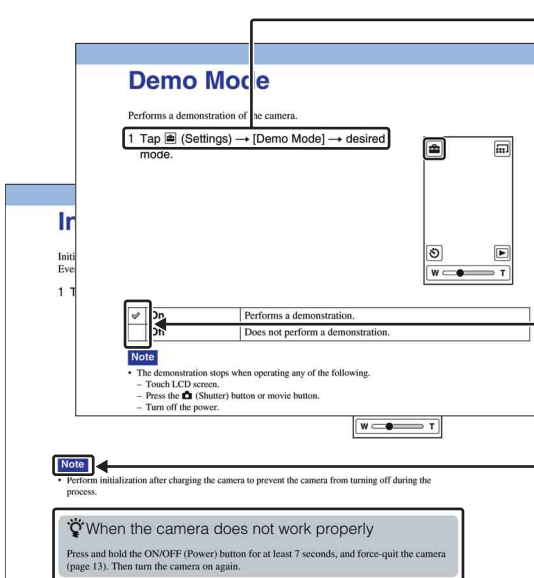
Demo Mo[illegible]e

Performs a demonstration of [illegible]he camera.

1 Tap (Settings) → [Demo Mode] → desired mode.

W T

In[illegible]

Initi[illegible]
Eve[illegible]

1 T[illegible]

| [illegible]On | Performs a demonstration. |
|---|---|
| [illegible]n | Does not perform a demonstration. |

Note

• The demonstration stops when operating any of the following.
– Touch LCD screen.
– Press the (Shutter) button or movie button.
– Turn off the power.

W T

Note

• Perform initialization after charging the camera to prevent the camera from turning off during the process.

When the camera does not work properly

Press and hold the ON/OFF (Power) button for at least 7 seconds, and force-quit the camera (page 13). Then turn the camera on again.